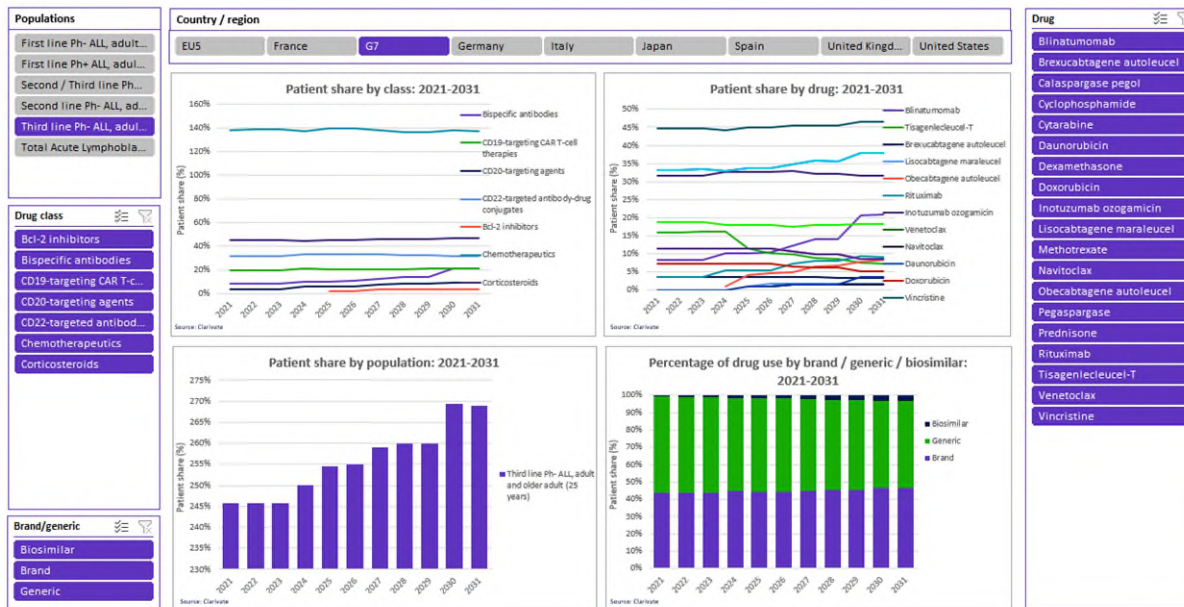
Populations

First line Ph- ALL, adult...
First line Ph+ ALL, adult...
Second / Third line Ph...
Second line Ph- ALL, adu...
Third line Ph- ALL, adul...
Total Acute Lymphobla...

Drug class

Bcl-2 inhibitors
Bispecific antibodies
CD19-targeting CAR T-c...
CD20-targeting agents
CD22-targeted antibod...
Chemotherapeutics
Corticosteroids

Brand/generic

Biosimilar
Brand
Generic

Country / region

EU5
France
G7
Germany
Italy
Japan
Spain
United Kingd...
United States

Patient share by class: 2021-2031

160%
140%
120%
100%
80%
60%
40%
20%
0%

Patient share (%)

2021 2022 2023 2024 2025 2026 2027 2028 2029 2030 2031

Bispecific antibodies
CD19-targeting CAR T-cell therapies
CD20-targeting agents
CD22-targeted antibody-drug conjugates
Bcl-2 inhibitors
Chemotherapeutics
Corticosteroids

Source: Clarivate

Patient share by drug: 2021-2031

50%
45%
40%
35%
30%
25%
20%
15%
10%
5%
0%

Patient share (%)

2021 2022 2023 2024 2025 2026 2027 2028 2029 2030 2031

Blinatumomab
Tisagenlecleucel-T
Brexucabtagene autoleucel
Lisocabtagene maraleucel
Obecabtagene autoleucel
Rituximab
Inotuzumab ozogamicin
Venetoclax
Navitoclax
Daunorubicin
Doxorubicin
Vincristine

Source: Clarivate

Patient share by population: 2021-2031

275%
270%
265%
260%
255%
250%
245%
240%
235%
230%

Patient share (%)

2021 2022 2023 2024 2025 2026 2027 2028 2029 2030 2031

Third line Ph- ALL, adult and older adult (25 years)

Source: Clarivate

Percentage of drug use by brand / generic / biosimilar: 2021-2031

100%
90%
80%
70%
60%
50%
40%
30%
20%
10%
0%

2021 2022 2023 2024 2025 2026 2027 2028 2029 2030 2031

Biosimilar
Generic
Brand

Source: Clarivate

Drug

Blinatumomab
Brexucabtagene autoleucel
Calaspargase pegol
Cyclophosphamide
Cytarabine
Daunorubicin
Dexamethasone
Doxorubicin
Inotuzumab ozogamicin
Lisocabtagene maraleucel
Methotrexate
Navitoclax
Obecabtagene autoleucel
Pegaspargase
Prednisone
Rituximab
Tisagenlecleucel-T
Venetoclax
Vincristine